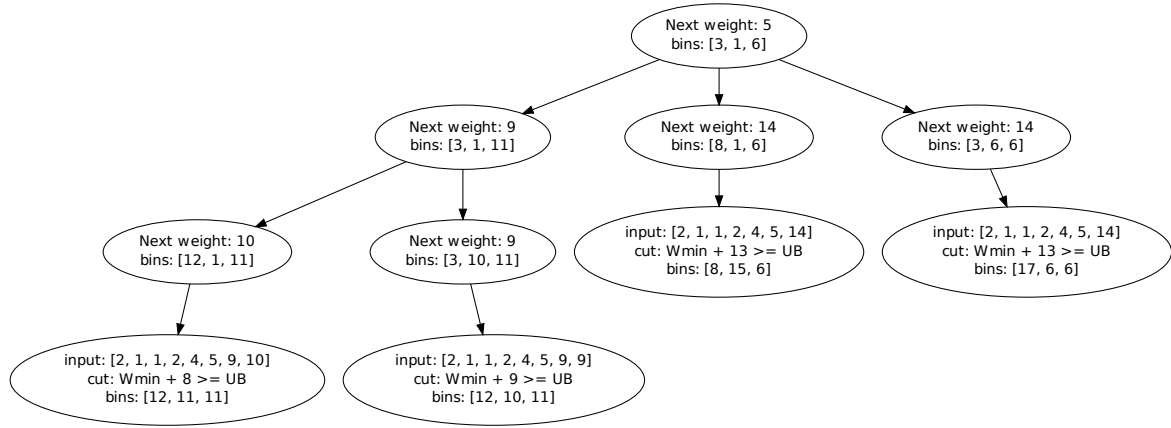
Next weight: 5
bins: [3, 1, 6]

Next weight: 9
bins: [3, 1, 11]

Next weight: 14
bins: [8, 1, 6]

Next weight: 14
bins: [3, 6, 6]

Next weight: 10
bins: [12, 1, 11]

Next weight: 9
bins: [3, 10, 11]

input: [2, 1, 1, 2, 4, 5, 14]
cut: Wmin + 13 >= UB
bins: [8, 15, 6]

input: [2, 1, 1, 2, 4, 5, 14]
cut: Wmin + 13 >= UB
bins: [17, 6, 6]

input: [2, 1, 1, 2, 4, 5, 9, 10]
cut: Wmin + 8 >= UB
bins: [12, 11, 11]

input: [2, 1, 1, 2, 4, 5, 9, 9]
cut: Wmin + 9 >= UB
bins: [12, 10, 11]